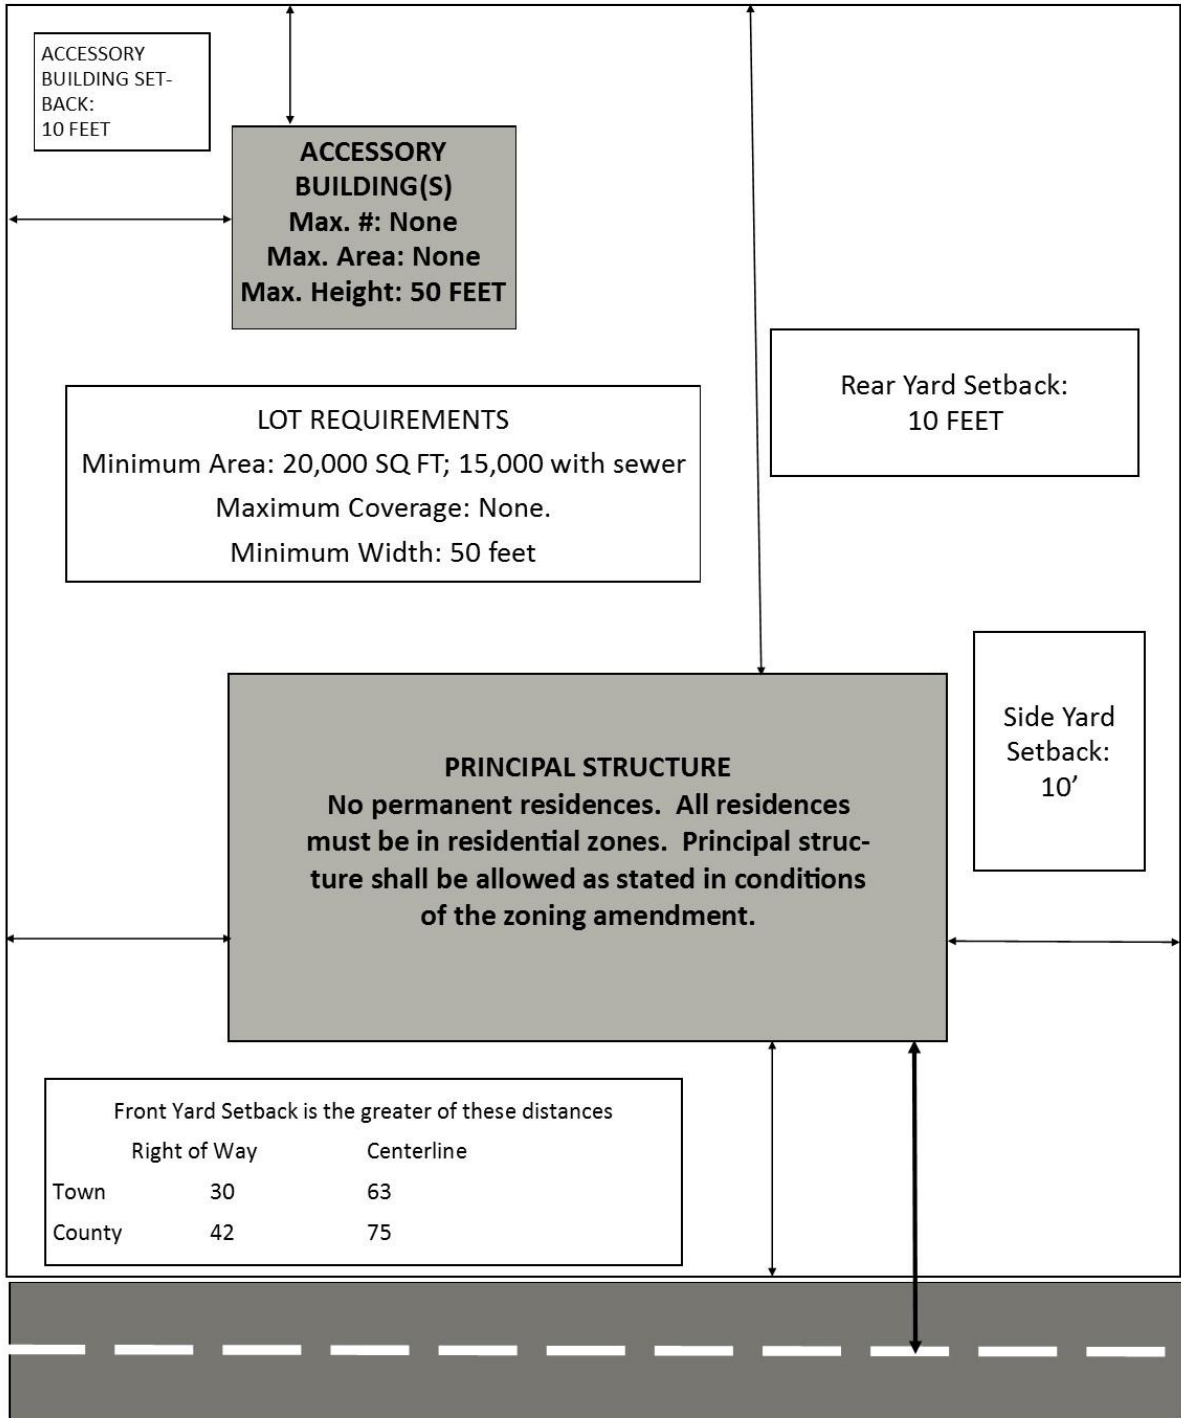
ACCESSORY BUILDING SETBACK: 10 FEET

ACCESSORY BUILDING(S)
Max. #: None
Max. Area: None
Max. Height: 50 FEET

Rear Yard Setback: 10 FEET

LOT REQUIREMENTS
Minimum Area: 20,000 SQ FT; 15,000 with sewer
Maximum Coverage: None.
Minimum Width: 50 feet

Side Yard Setback: 10’

PRINCIPAL STRUCTURE
No permanent residences. All residences must be in residential zones. Principal structure shall be allowed as stated in conditions of the zoning amendment.

Front Yard Setback is the greater of these distances

| | Right of Way | Centerline |
|---|---|---|
| Town | 30 | 63 |
| County | 42 | 75 |